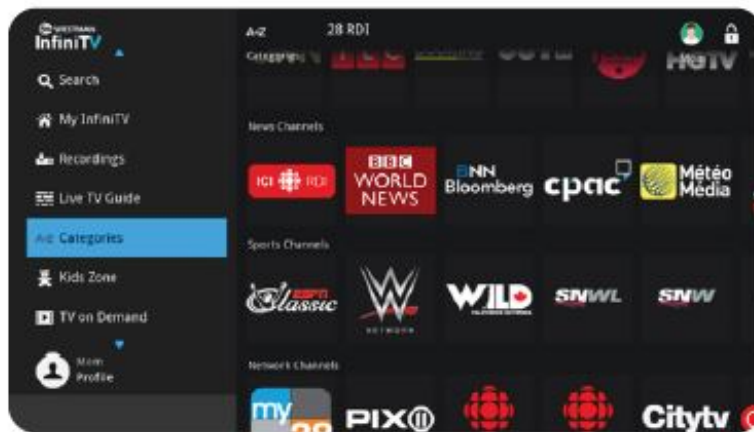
WESTMAN InfiniTV

Search

My InfiniTV

Recordings

Live TV Guide

A-Z Categories

Kids Zone

TV on Demand

Mom Profile

A-Z 28 RDI

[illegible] HGTV

News Channels

ICI RDI

BBC WORLD NEWS

BNN Bloomberg

cpac

Météo Média

Sports Channels

ESPN Classic

W NETWORK

WILD

SNWL

SNW

Network Channels

my

PIX11

Citytv